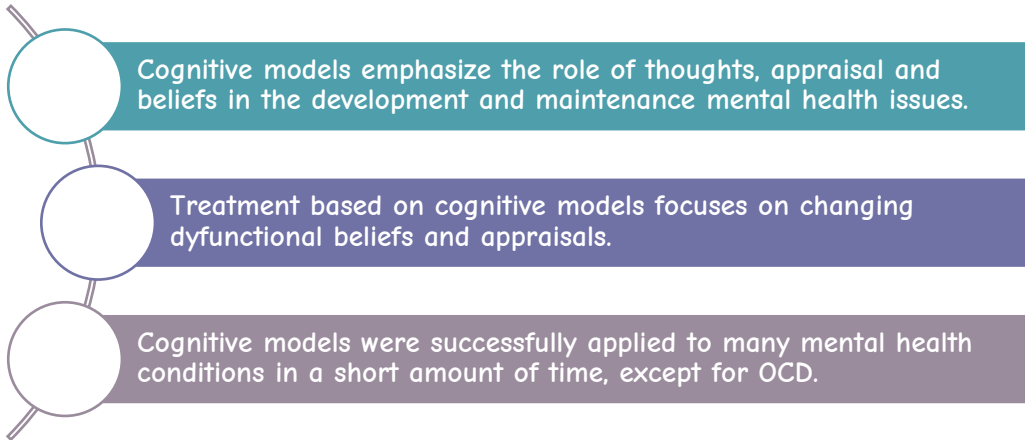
Cognitive models emphasize the role of thoughts, appraisal and beliefs in the development and maintenance mental health issues.

Treatment based on cognitive models focuses on changing dyfunctional beliefs and appraisals.

Cognitive models were successfully applied to many mental health conditions in a short amount of time, except for OCD.